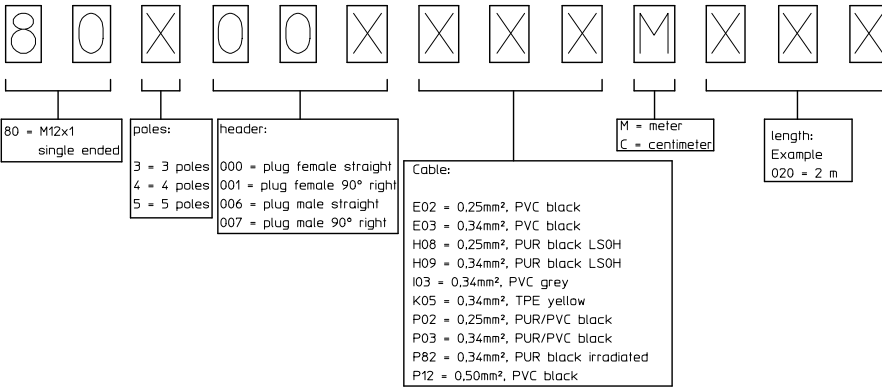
8 0 X 0 0 X X X X M X X X

80 = M12x1 single ended

poles:

3 = 3 poles
4 = 4 poles
5 = 5 poles

header:

000 = plug female straight
001 = plug female 90° right
006 = plug male straight
007 = plug male 90° right

Cable:

E02 = 0,25mm², PVC black
E03 = 0,34mm², PVC black
H08 = 0,25mm², PUR black LS0H
H09 = 0,34mm², PUR black LS0H
I03 = 0,34mm², PVC grey
K05 = 0,34mm², TPE yellow
P02 = 0,25mm², PUR/PVC black
P03 = 0,34mm², PUR/PVC black
P82 = 0,34mm², PUR black irradiated
P12 = 0,50mm², PVC black

M = meter
C = centimeter

length:
Example
020 = 2 m